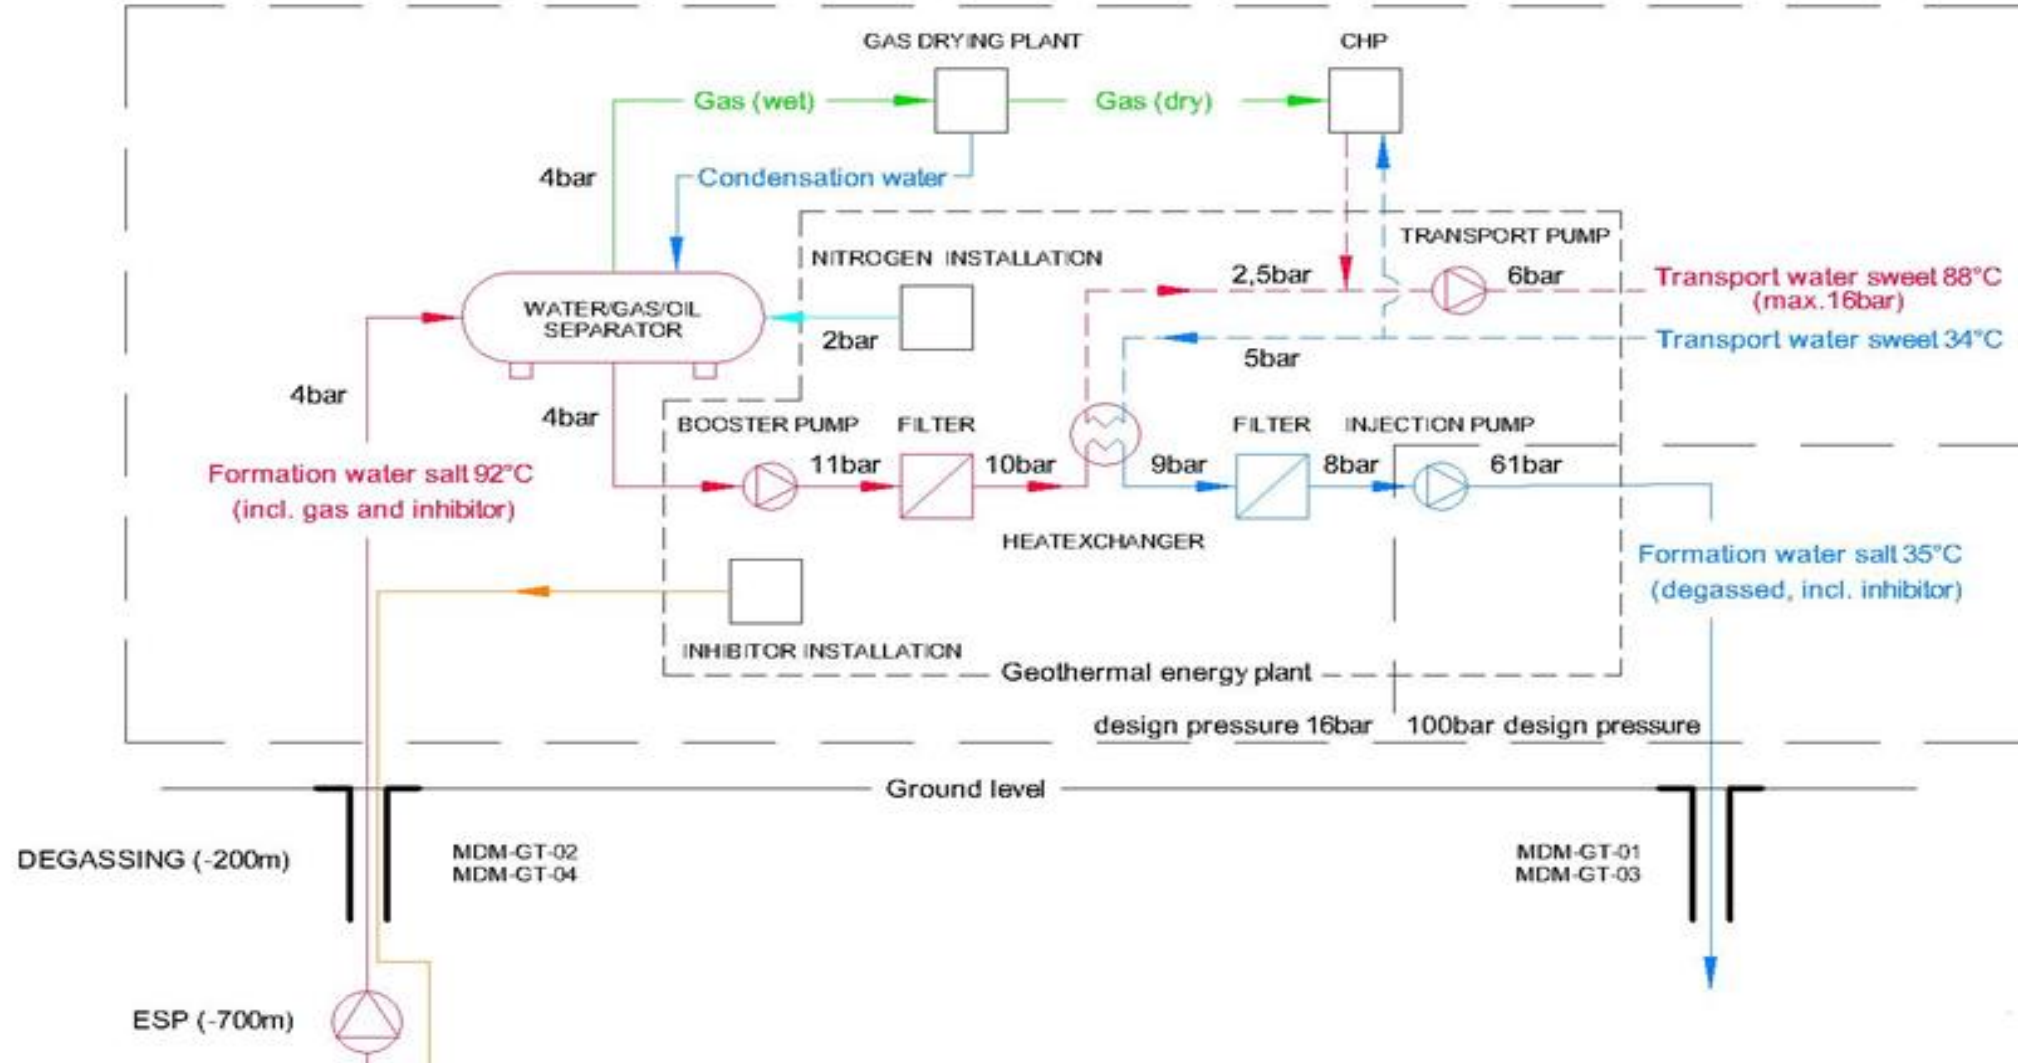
GAS DRYING PLANT

CHP

Gas (wet)

Gas (dry)

4bar

Condensation water

TRANSPORT PUMP

NITROGEN INSTALLATION

2,5bar

6bar

Transport water sweet 88°C (max.16bar)

WATER/GAS/OIL SEPARATOR

2bar

Transport water sweet 34°C

5bar

4bar

4bar

BOOSTER PUMP

FILTER

FILTER

INJECTION PUMP

Formation water salt 92°C (incl. gas and inhibitor)

11bar

10bar

9bar

8bar

61bar

HEATEXCHANGER

Formation water salt 35°C (degassed, incl. inhibitor)

INHIBITOR INSTALLATION

Geothermal energy plant

design pressure 16bar

100bar design pressure

Ground level

DEGASSING (-200m)

MDM-GT-02
MDM-GT-04

MDM-GT-01
MDM-GT-03

ESP (-700m)